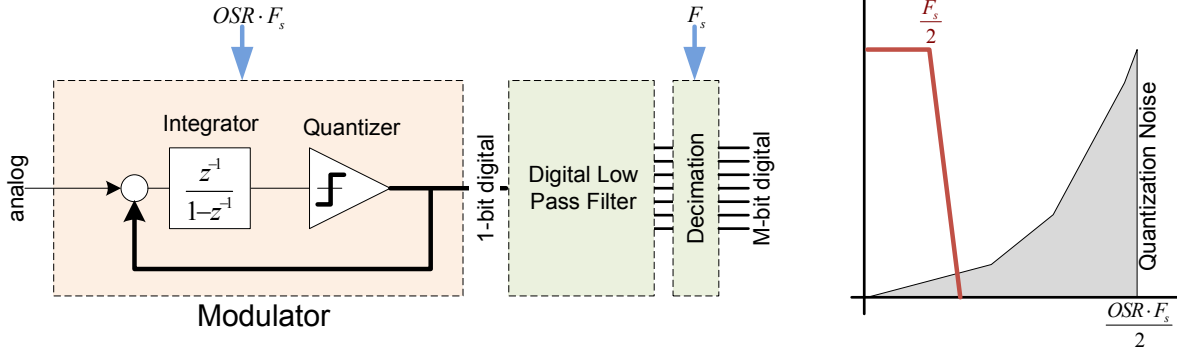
$OSR \cdot F_s$

$F_s$

$\frac{F_s}{2}$

analog

Integrator

$\frac{z^{-1}}{1-z^{-1}}$

Quantizer

1-bit digital

Digital Low Pass Filter

Decimation

M-bit digital

Modulator

Quantization Noise

$\frac{OSR \cdot F_s}{2}$